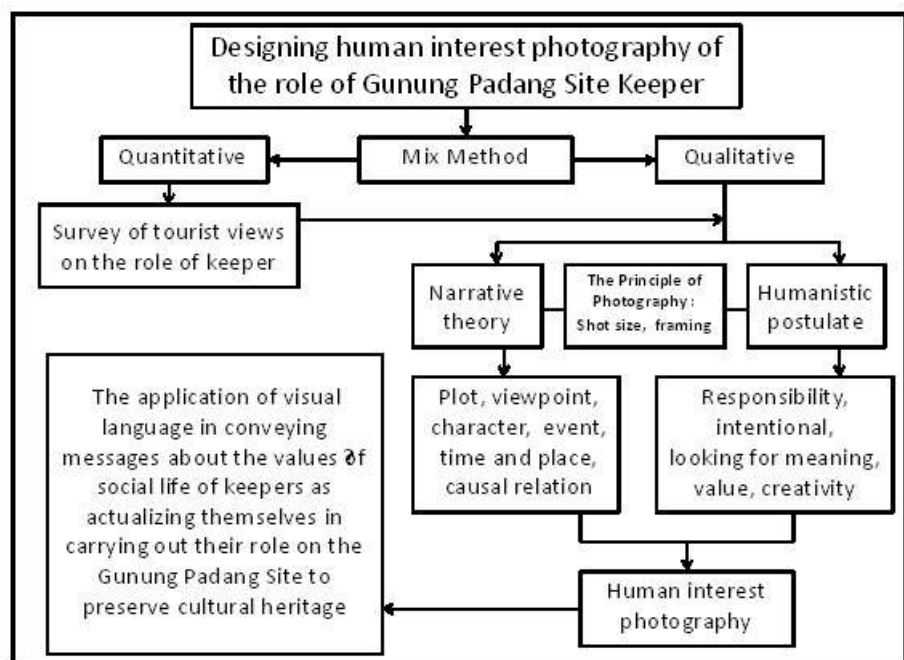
Designing human interest photography of the role of Gunung Padang Site Keeper

Quantitative

Mix Method

Qualitative

Survey of tourist views on the role of keeper

Narrative theory

The Principle of Photography : Shot size, framing

Humanistic postulate

The application of visual language in conveying messages about the values of social life of keepers as actualizing themselves in carrying out their role on the Gunung Padang Site to preserve cultural heritage

Plot, viewpoint, character, event, time and place, causal relation

Responsibility, intentional, looking for meaning, value, creativity

Human interest photography